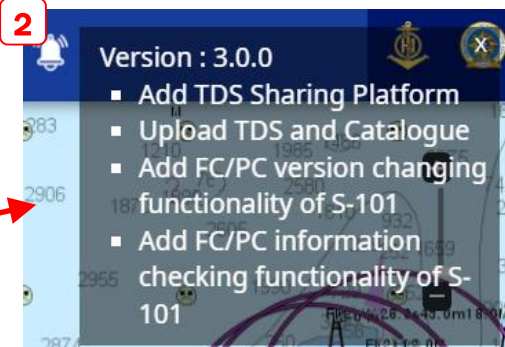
2

Version : 3.0.0

- Add TDS Sharing Platform
- Upload TDS and Catalogue
- Add FC/PC version changing functionality of S-101
- Add FC/PC information checking functionality of S-101

X

283
2906
187
1985
2580
2955
659
287